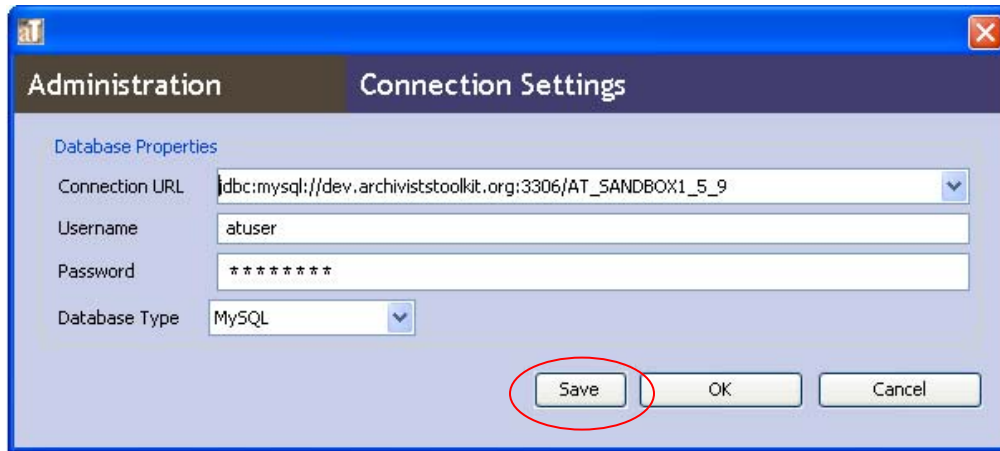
aT

Administration

Connection Settings

Database Properties

Connection URL jdbc:mysql://dev.archiviststoolkit.org:3306/AT_SANDBOX1_5_9

Username atuser

Password ********

Database Type MySQL

Save

OK

Cancel